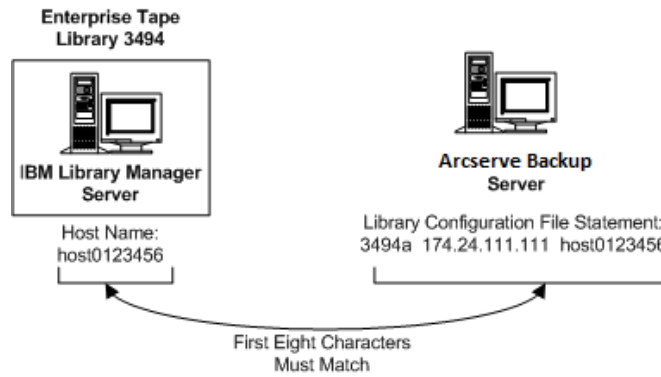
Enterprise Tape Library 3494

IBM Library Manager Server

Host Name:
host0123456

Arcserve Backup Server

Library Configuration File Statement:
3494a 174.24.111.111 host012345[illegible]

First Eight Characters Must Match